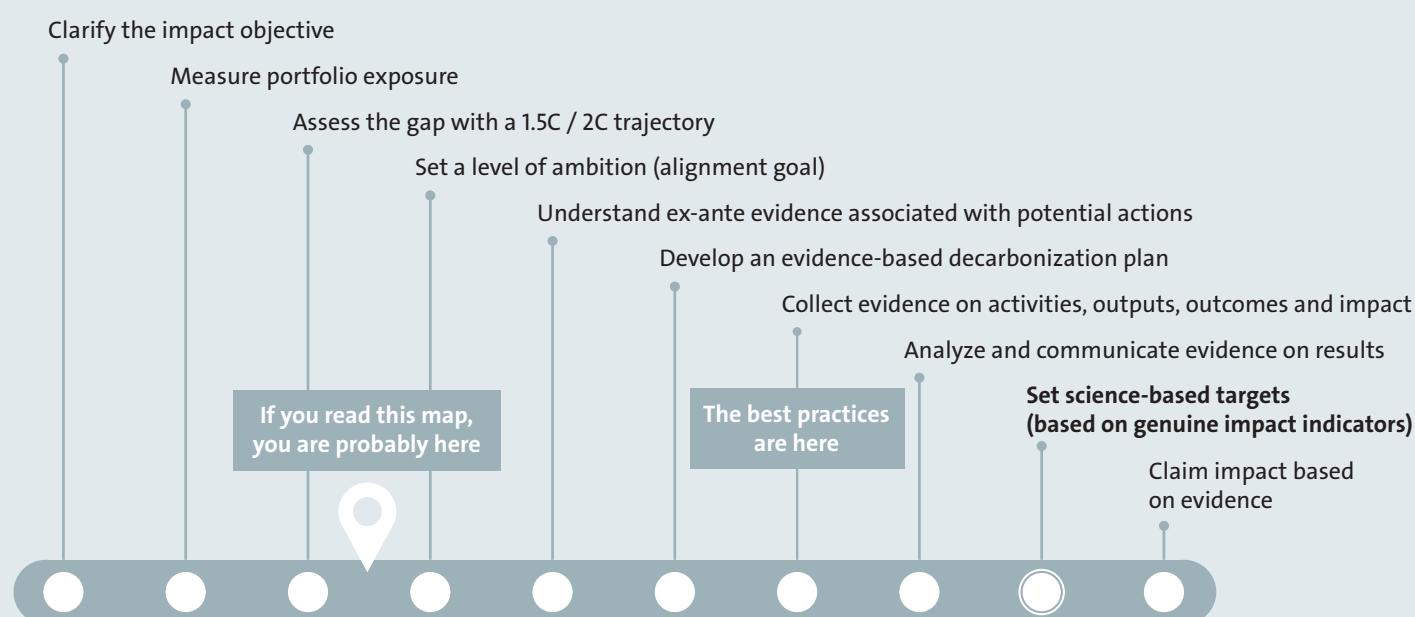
Clarify the impact objective

Measure portfolio exposure

Assess the gap with a 1.5C / 2C trajectory

Set a level of ambition (alignment goal)

Understand ex-ante evidence associated with potential actions

Develop an evidence-based decarbonization plan

Collect evidence on activities, outputs, outcomes and impact

Analyze and communicate evidence on results

**Set science-based targets (based on genuine impact indicators)**

Claim impact based on evidence

If you read this map, you are probably here

The best practices are here